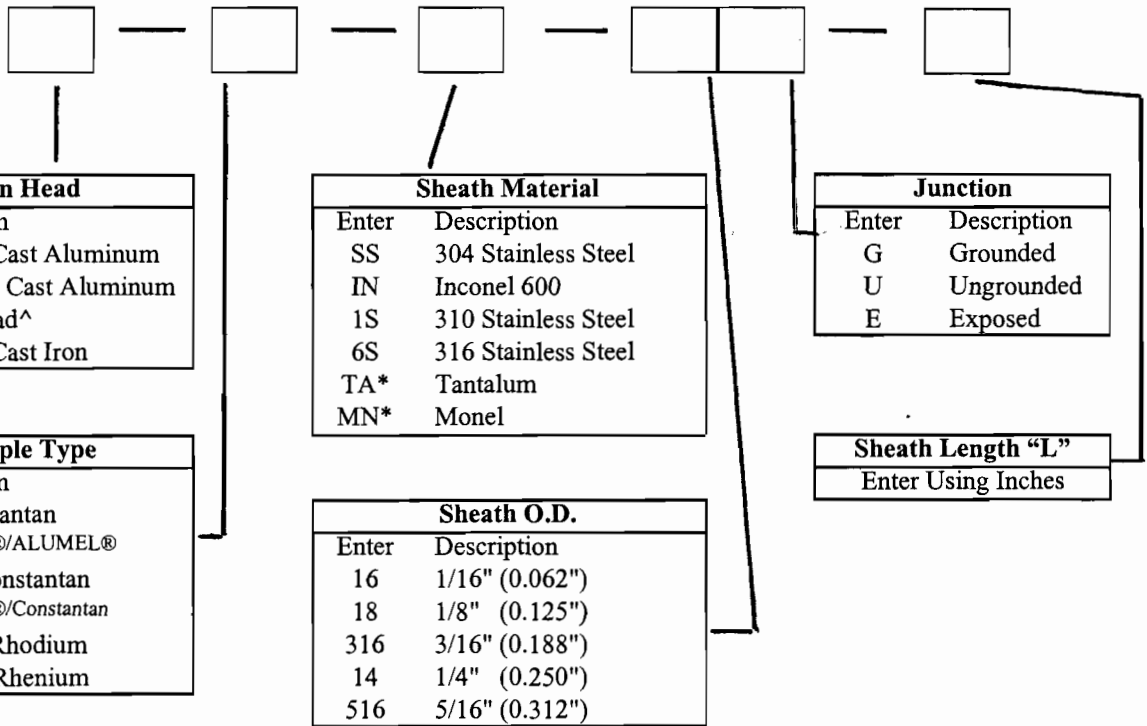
n Head
n
Cast Aluminum
Cast Aluminum
ad^
Cast Iron

ple Type
n
antan
®/ALUMEL®
onstantan
®/Constantan
Rhodium
Rhenium

| Sheath Material | |
|---|---|
| Enter | Description |
| SS | 304 Stainless Steel |
| IN | Inconel 600 |
| 1S | 310 Stainless Steel |
| 6S | 316 Stainless Steel |
| TA* | Tantalum |
| MN* | Monel |

| Sheath O.D. | |
|---|---|
| Enter | Description |
| 16 | 1/16" (0.062") |
| 18 | 1/8" (0.125") |
| 316 | 3/16" (0.188") |
| 14 | 1/4" (0.250") |
| 516 | 5/16" (0.312") |

| Junction | |
|---|---|
| Enter | Description |
| G | Grounded |
| U | Ungrounded |
| E | Exposed |

| Sheath Length "L" |
|---|
| Enter Using Inches |